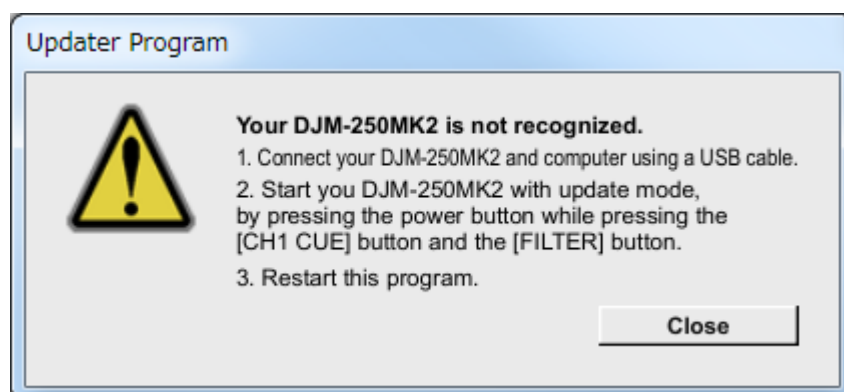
Updater Program

Your DJM-250MK2 is not recognized.

1. Connect your DJM-250MK2 and computer using a USB cable.

2. Start you DJM-250MK2 with update mode, by pressing the power button while pressing the [CH1 CUE] button and the [FILTER] button.

3. Restart this program.

Close